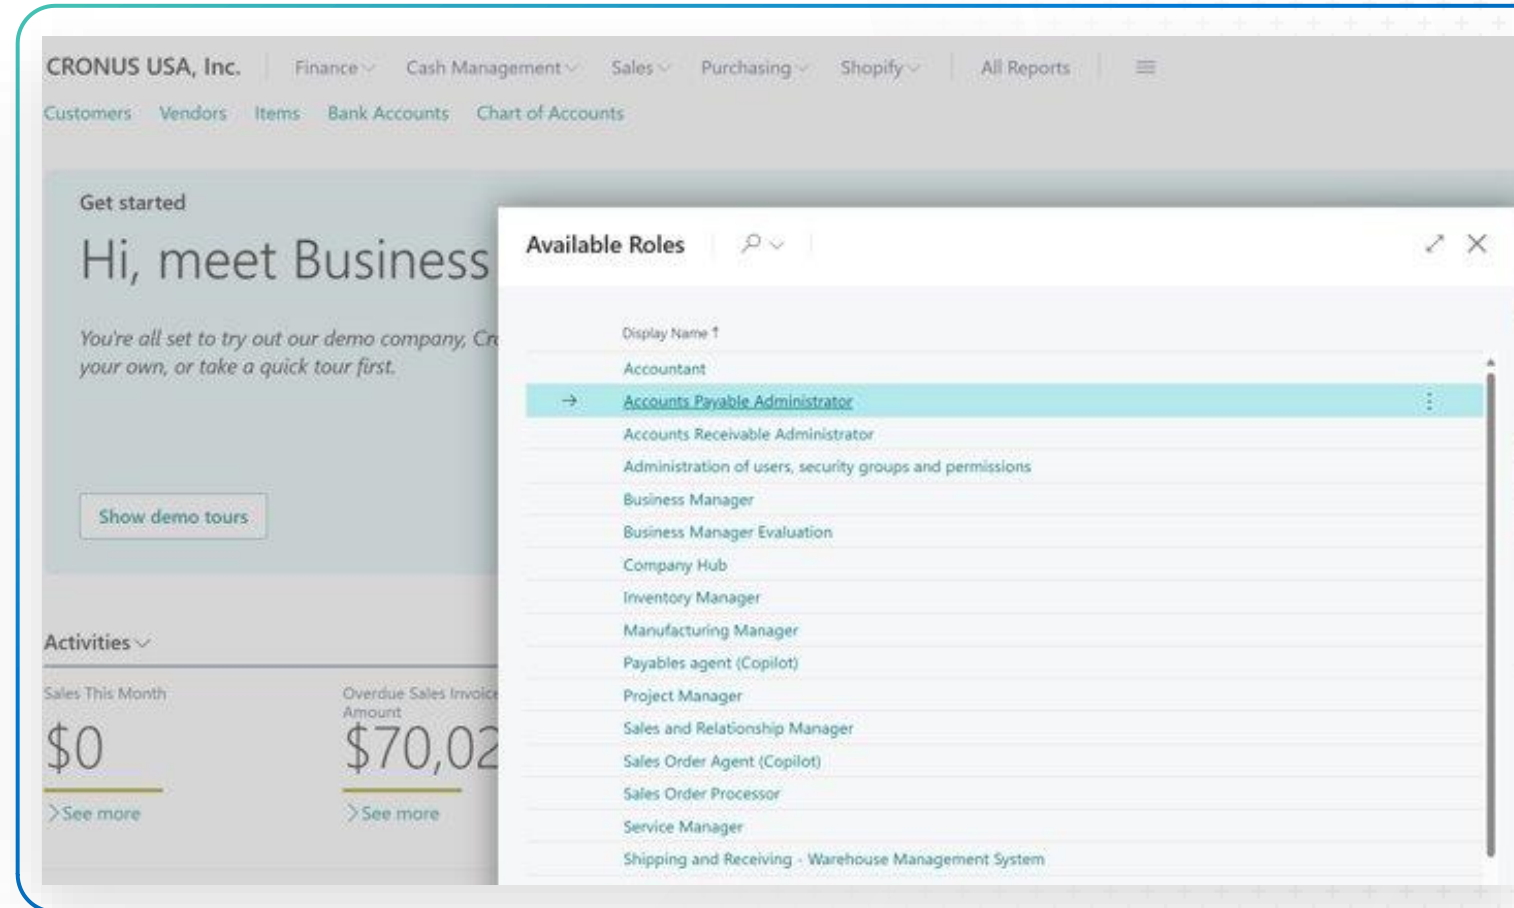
CRONUS USA, Inc. Finance Cash Management Sales Purchasing Shopify All Reports

Customers Vendors Items Bank Accounts Chart of Accounts

Get started

Hi, meet Business

You're all set to try out our demo company, Cr your own, or take a quick tour first.

Show demo tours

Activities

Sales This Month

$0

See more

Overdue Sales Invoice Amount

$70,02

See more

Available Roles

Display Name ↑

Accountant

Accounts Payable Administrator

Accounts Receivable Administrator

Administration of users, security groups and permissions

Business Manager

Business Manager Evaluation

Company Hub

Inventory Manager

Manufacturing Manager

Payables agent (Copilot)

Project Manager

Sales and Relationship Manager

Sales Order Agent (Copilot)

Sales Order Processor

Service Manager

Shipping and Receiving - Warehouse Management System